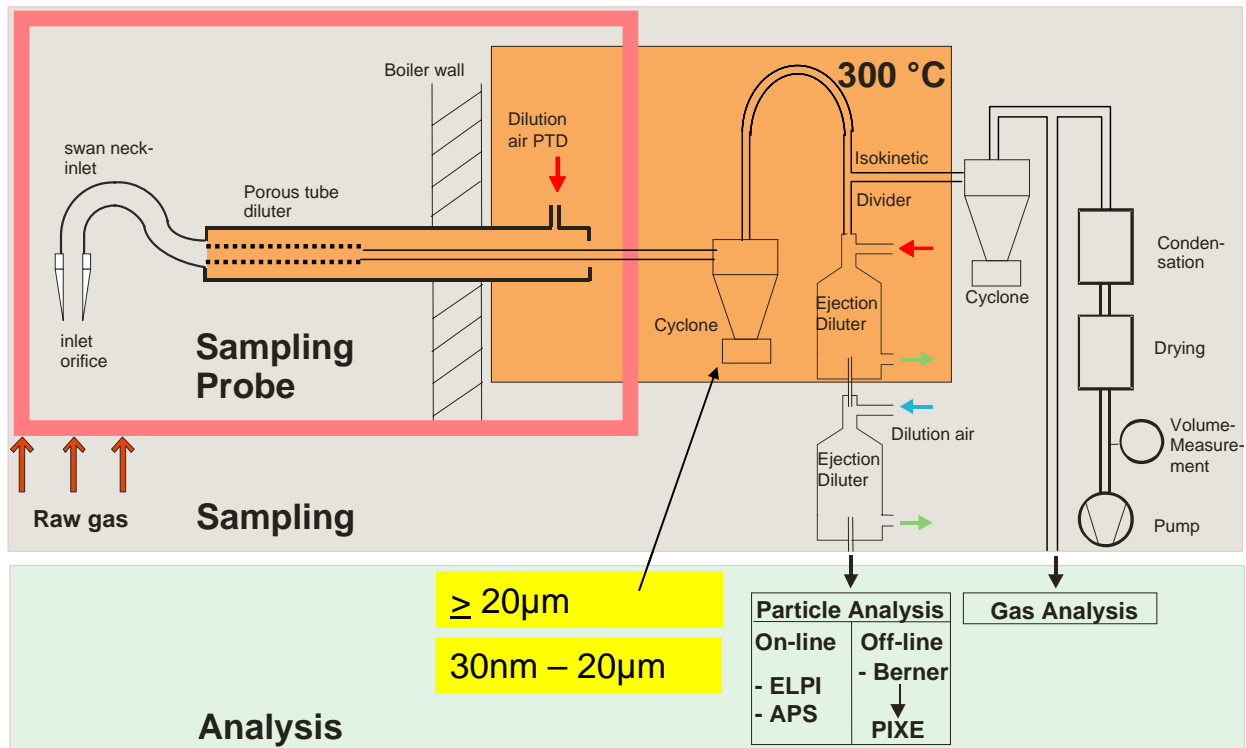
Boiler wall

300 °C

Dilution air PTD

swan neck-inlet

Porous tube diluter

Isokinetic

Divider

Cyclone

Condensation

Ejection Diluter

Cyclone

inlet orifice

Sampling Probe

Drying

Dilution air

Volume-Measurement

Ejection Diluter

Raw gas

Sampling

Pump

$\geq$ 20µm

30nm – 20µm

| Particle Analysis | |
|---|---|
| On-line | Off-line |
| - ELPI<br>- APS | - Berner<br>PIXE |

Gas Analysis

Analysis